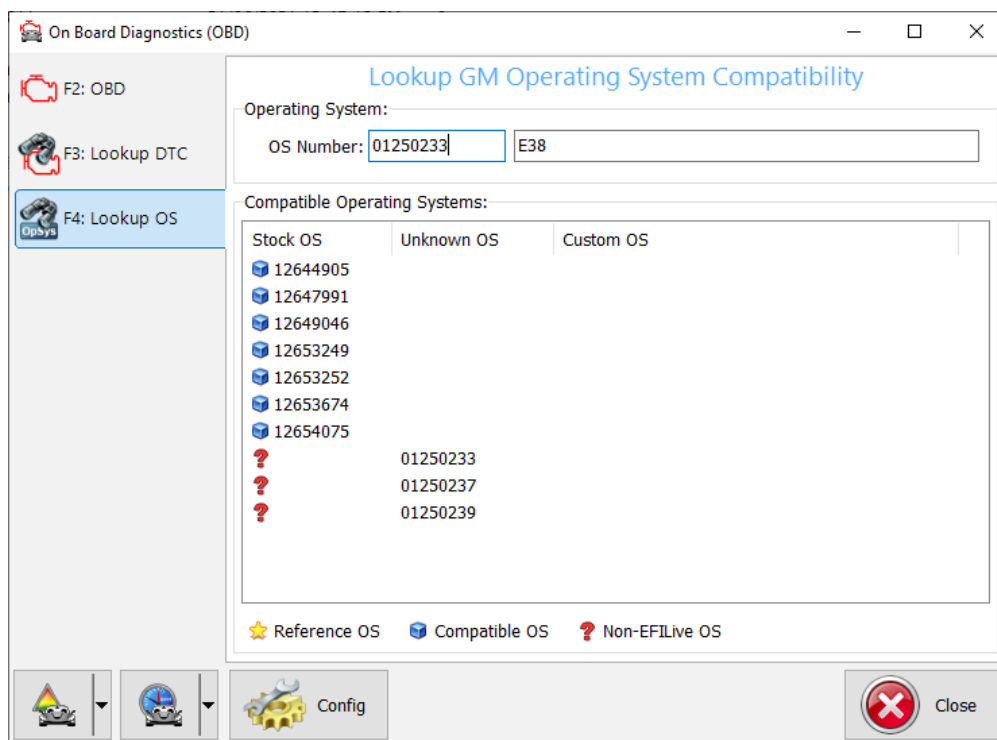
On Board Diagnostics (OBD)

F2: OBD

F3: Lookup DTC

OpSys F4: Lookup OS

Lookup GM Operating System Compatibility

Operating System:

OS Number: 01250233 E38

Compatible Operating Systems:

| Stock OS | Unknown OS | Custom OS |
|---|---|---|
| 12644905 | | |
| 12647991 | | |
| 12649046 | | |
| 12653249 | | |
| 12653252 | | |
| 12653674 | | |
| 12654075 | | |
| | 01250233 | |
| | 01250237 | |
| | 01250239 | |

Reference OS  Compatible OS  Non-EFILive OS

Config

Close